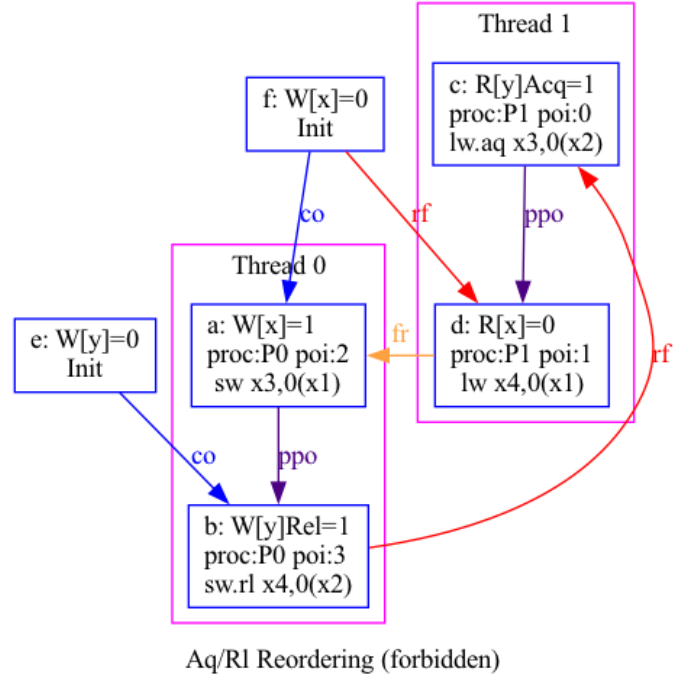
Thread 1

f: W[x]=0
Init

c: R[y]Acq=1
proc:P1 poi:0
lw.aq x3,0(x2)

co

rf

ppo

Thread 0

fr

e: W[y]=0
Init

a: W[x]=1
proc:P0 poi:2
sw x3,0(x1)

d: R[x]=0
proc:P1 poi:1
lw x4,0(x1)

rf

co

ppo

b: W[y]Rel=1
proc:P0 poi:3
sw.rl x4,0(x2)

Aq/Rl Reordering (forbidden)